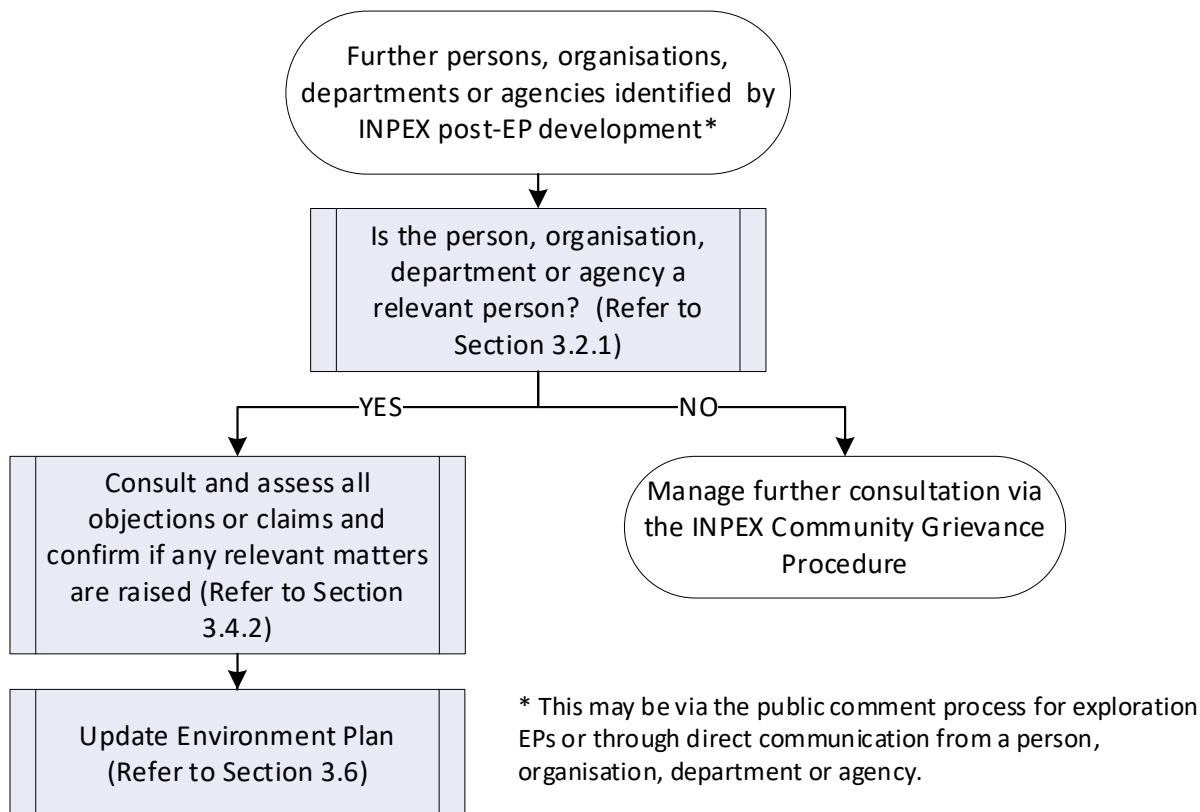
Further persons, organisations, departments or agencies identified by INPEX post-EP development*

Is the person, organisation, department or agency a relevant person? (Refer to Section 3.2.1)

YES

NO

Consult and assess all objections or claims and confirm if any relevant matters are raised (Refer to Section 3.4.2)

Manage further consultation via the INPEX Community Grievance Procedure

Update Environment Plan (Refer to Section 3.6)

* This may be via the public comment process for exploration EPs or through direct communication from a person, organisation, department or agency.